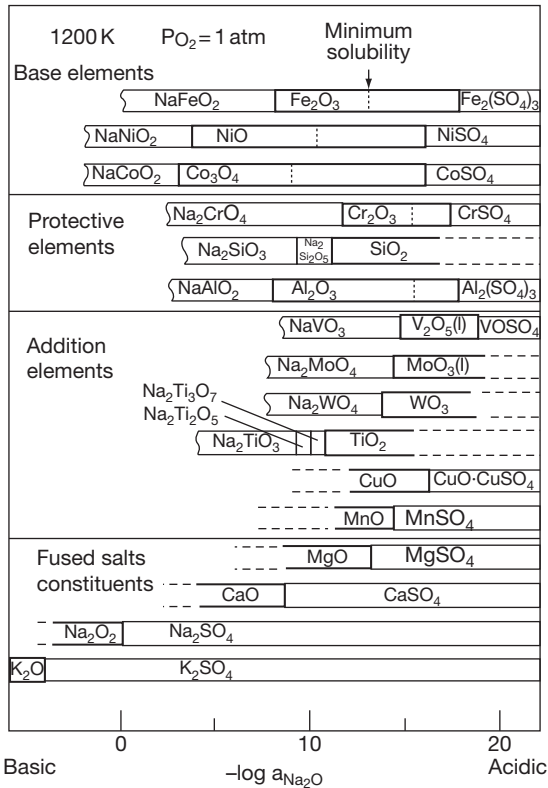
1200 K $P_{O_2} = 1$ atm

Minimum solubility

Base elements

$NaFeO_2$ $Fe_2O_3$ $Fe_2(SO_4)_3$

$NaNiO_2$ NiO $NiSO_4$

$NaCoO_2$ $Co_3O_4$ $CoSO_4$

Protective elements

$Na_2CrO_4$ $Cr_2O_3$ $CrSO_4$

$Na_2SiO_3$ $Na_2Si_2O_5$ $SiO_2$

$NaAlO_2$ $Al_2O_3$ $Al_2(SO_4)_3$

Addition elements

$NaVO_3$ $V_2O_5(l)$ $VOSO_4$

$Na_2MoO_4$ $MoO_3(l)$

$Na_2Ti_3O_7$

$Na_2Ti_2O_5$

$Na_2WO_4$ $WO_3$

$Na_2TiO_3$ $TiO_2$

CuO $CuO{\cdot}CuSO_4$

MnO $MnSO_4$

Fused salts constituents

MgO $MgSO_4$

CaO $CaSO_4$

$Na_2O_2$ $Na_2SO_4$

$K_2O$ $K_2SO_4$

0 10 20

Basic $-\log a_{Na_2O}$ Acidic